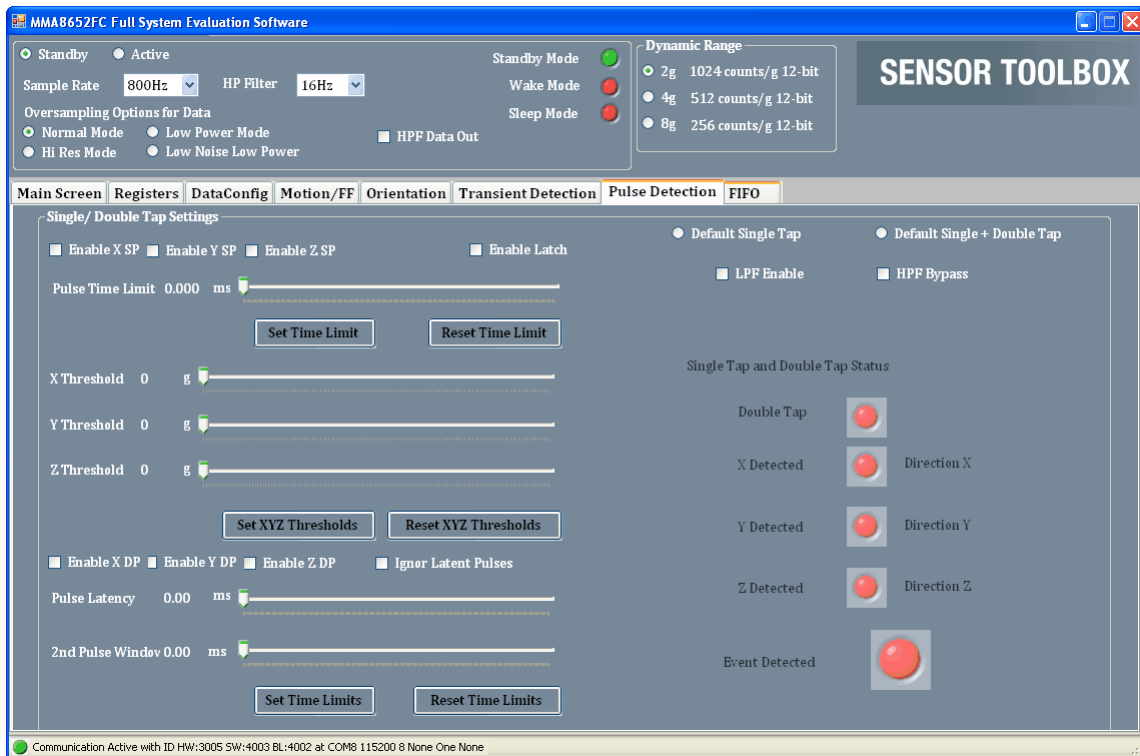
MMA8652FC Full System Evaluation Software

Standby Active
Sample Rate 800Hz HP Filter 16Hz
Oversampling Options for Data
Normal Mode Low Power Mode
Hi Res Mode Low Noise Low Power
HPF Data Out

Standby Mode
Wake Mode
Sleep Mode

Dynamic Range
2g 1024 counts/g 12-bit
4g 512 counts/g 12-bit
8g 256 counts/g 12-bit

SENSOR TOOLBOX

Main Screen | Registers | DataConfig | Motion/FF | Orientation | Transient Detection | Pulse Detection | FIFO

Single/ Double Tap Settings
Enable X SP Enable Y SP Enable Z SP Enable Latch
Pulse Time Limit 0.000 ms
Set Time Limit Reset Time Limit
X Threshold 0 g
Y Threshold 0 g
Z Threshold 0 g
Set XYZ Thresholds Reset XYZ Thresholds
Enable X DP Enable Y DP Enable Z DP Ignor Latent Pulses
Pulse Latency 0.00 ms
2nd Pulse Windov 0.00 ms
Set Time Limits Reset Time Limits

Default Single Tap Default Single + Double Tap
LPF Enable HPF Bypass
Single Tap and Double Tap Status
Double Tap
X Detected Direction X
Y Detected Direction Y
Z Detected Direction Z
Event Detected

Communication Active with ID HW:3005 SW:4003 BL:4002 at COM8 115200 8 None One None